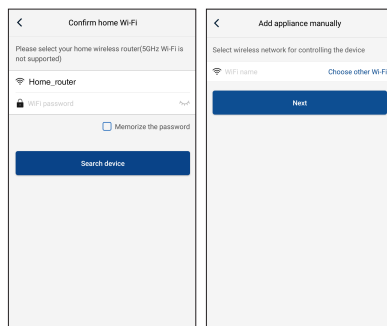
<

Confirm home Wi-Fi

Please select your home wireless router(5GHz Wi-Fi is not supported)

Home_router

WiFi password

Memorize the password

Search device

<

Add appliance manually

Select wireless network for controlling the device

WiFi name

Choose other Wi-Fi

Next